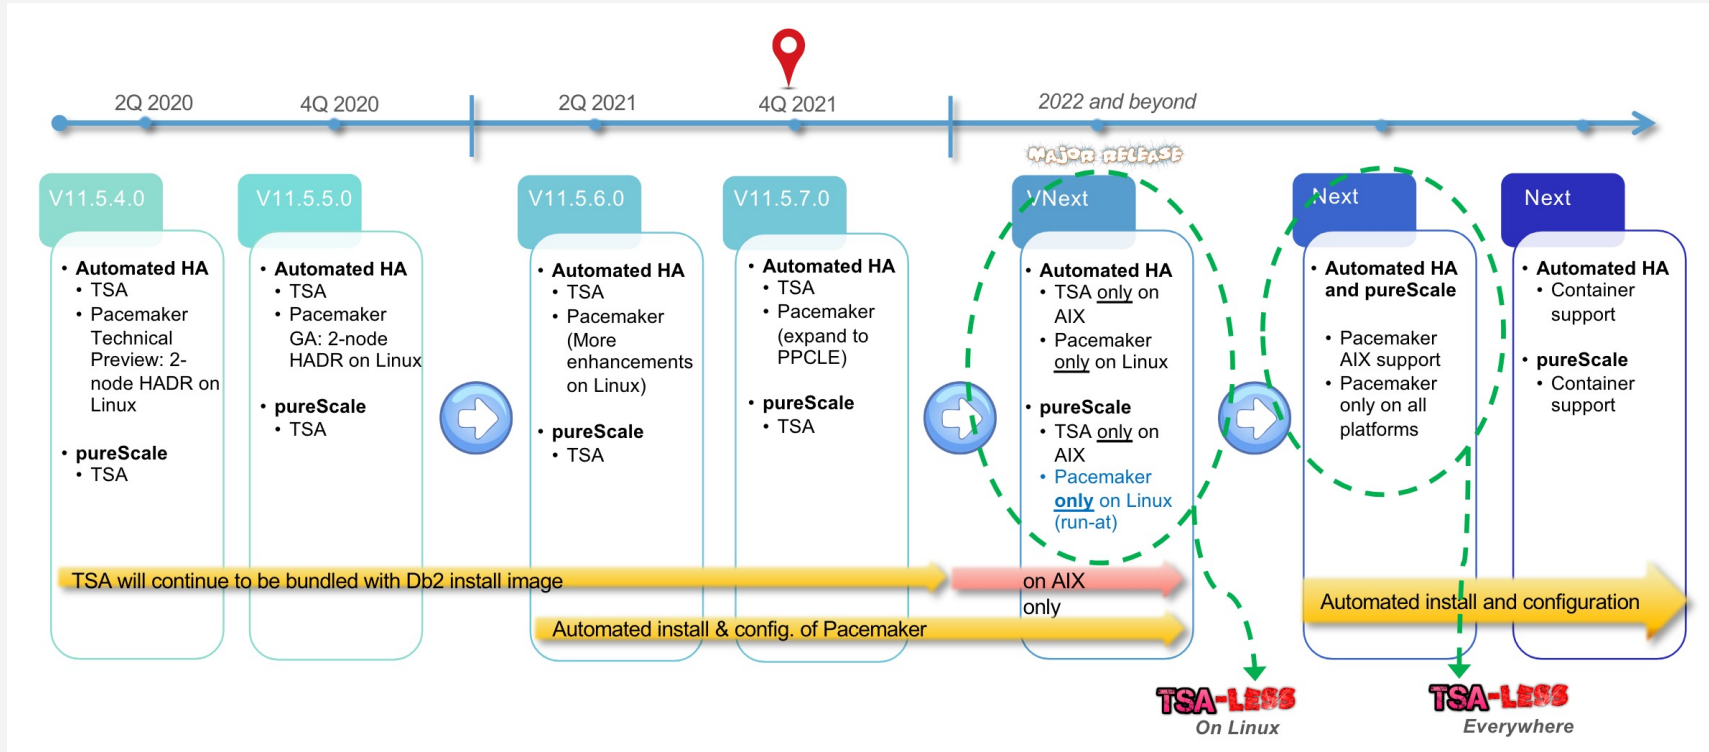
2Q 2020
4Q 2020
2Q 2021
4Q 2021
2022 and beyond

MAJOR RELEASE

V11.5.4.0
• Automated HA
• TSA
• Pacemaker Technical Preview: 2-node HADR on Linux
• pureScale
• TSA

V11.5.5.0
• Automated HA
• TSA
• Pacemaker GA: 2-node HADR on Linux
• pureScale
• TSA

V11.5.6.0
• Automated HA
• TSA
• Pacemaker (More enhancements on Linux)
• pureScale
• TSA

V11.5.7.0
• Automated HA
• TSA
• Pacemaker (expand to PPCLE)
• pureScale
• TSA

VNext
• Automated HA
• TSA only on AIX
• Pacemaker only on Linux
• pureScale
• TSA only on AIX
• Pacemaker only on Linux (run-at)

Next
• Automated HA and pureScale
• Pacemaker AIX support
• Pacemaker only on all platforms

Next
• Automated HA
• Container support
• pureScale
• Container support

TSA will continue to be bundled with Db2 install image
on AIX only
Automated install & config. of Pacemaker
Automated install and configuration

TSA-LESS
On Linux
TSA-LESS
Everywhere